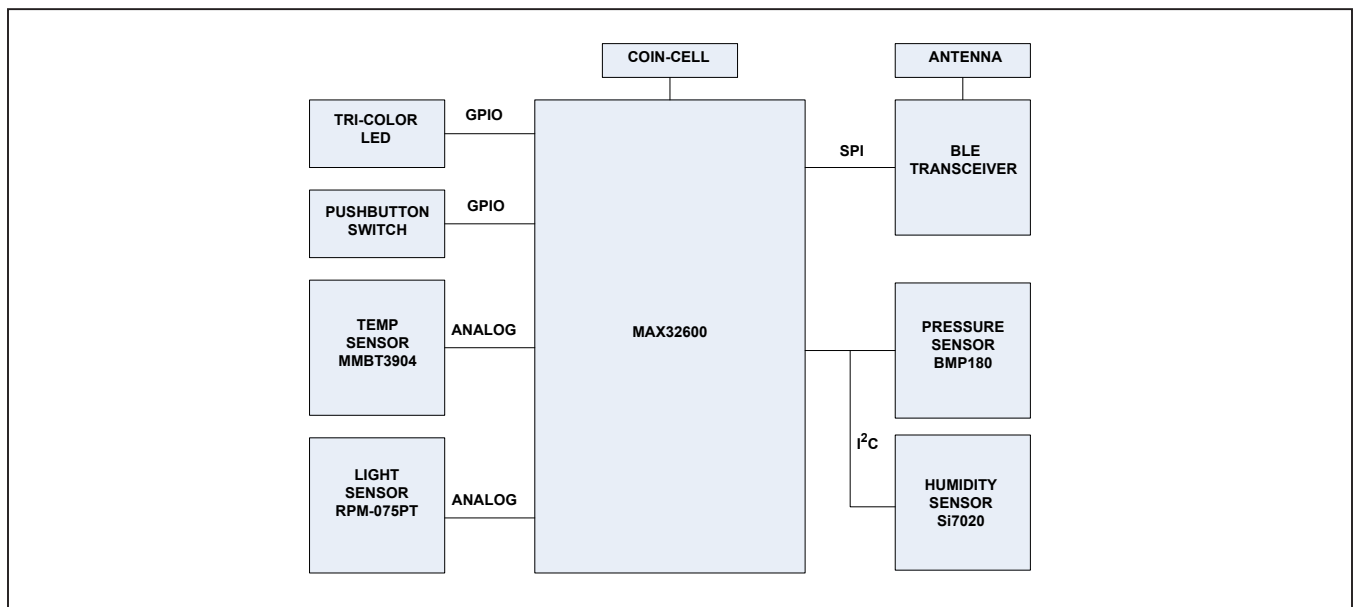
COIN-CELL

ANTENNA

TRI-COLOR LED

GPIO

SPI

BLE TRANSCEIVER

PUSHBUTTON SWITCH

GPIO

TEMP SENSOR MMBT3904

ANALOG

MAX32600

PRESSURE SENSOR BMP180

$I^2C$

LIGHT SENSOR RPM-075PT

ANALOG

HUMIDITY SENSOR Si7020